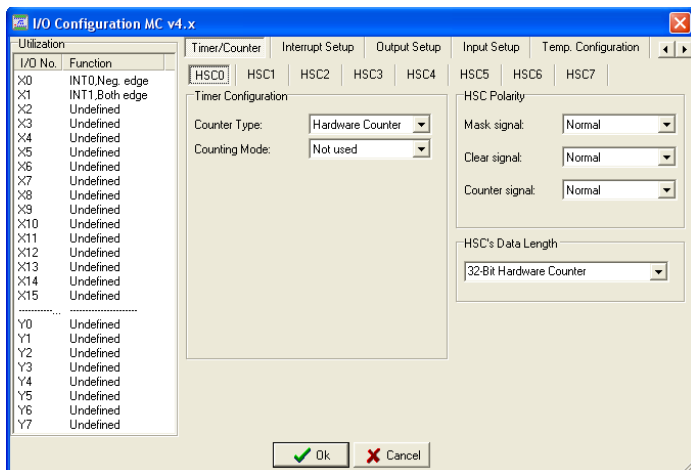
I/O Configuration MC v4.x

Utilization

| I/O No. | Function |
|---|---|
| X0 | INT0,Neg. edge |
| X1 | INT1,Both edge |
| X2 | Undefined |
| X3 | Undefined |
| X4 | Undefined |
| X5 | Undefined |
| X6 | Undefined |
| X7 | Undefined |
| X8 | Undefined |
| X9 | Undefined |
| X10 | Undefined |
| X11 | Undefined |
| X12 | Undefined |
| X13 | Undefined |
| X14 | Undefined |
| X15 | Undefined |
| ------------ | ------------------------ |
| Y0 | Undefined |
| Y1 | Undefined |
| Y2 | Undefined |
| Y3 | Undefined |
| Y4 | Undefined |
| Y5 | Undefined |
| Y6 | Undefined |
| Y7 | Undefined |

Timer/Counter | Interrupt Setup | Output Setup | Input Setup | Temp. Configuration

HSC0 | HSC1 | HSC2 | HSC3 | HSC4 | HSC5 | HSC6 | HSC7

Timer Configuration

Counter Type: Hardware Counter

Counting Mode: Not used

HSC Polarity

Mask signal: Normal

Clear signal: Normal

Counter signal: Normal

HSC's Data Length

32-Bit Hardware Counter

Ok

Cancel